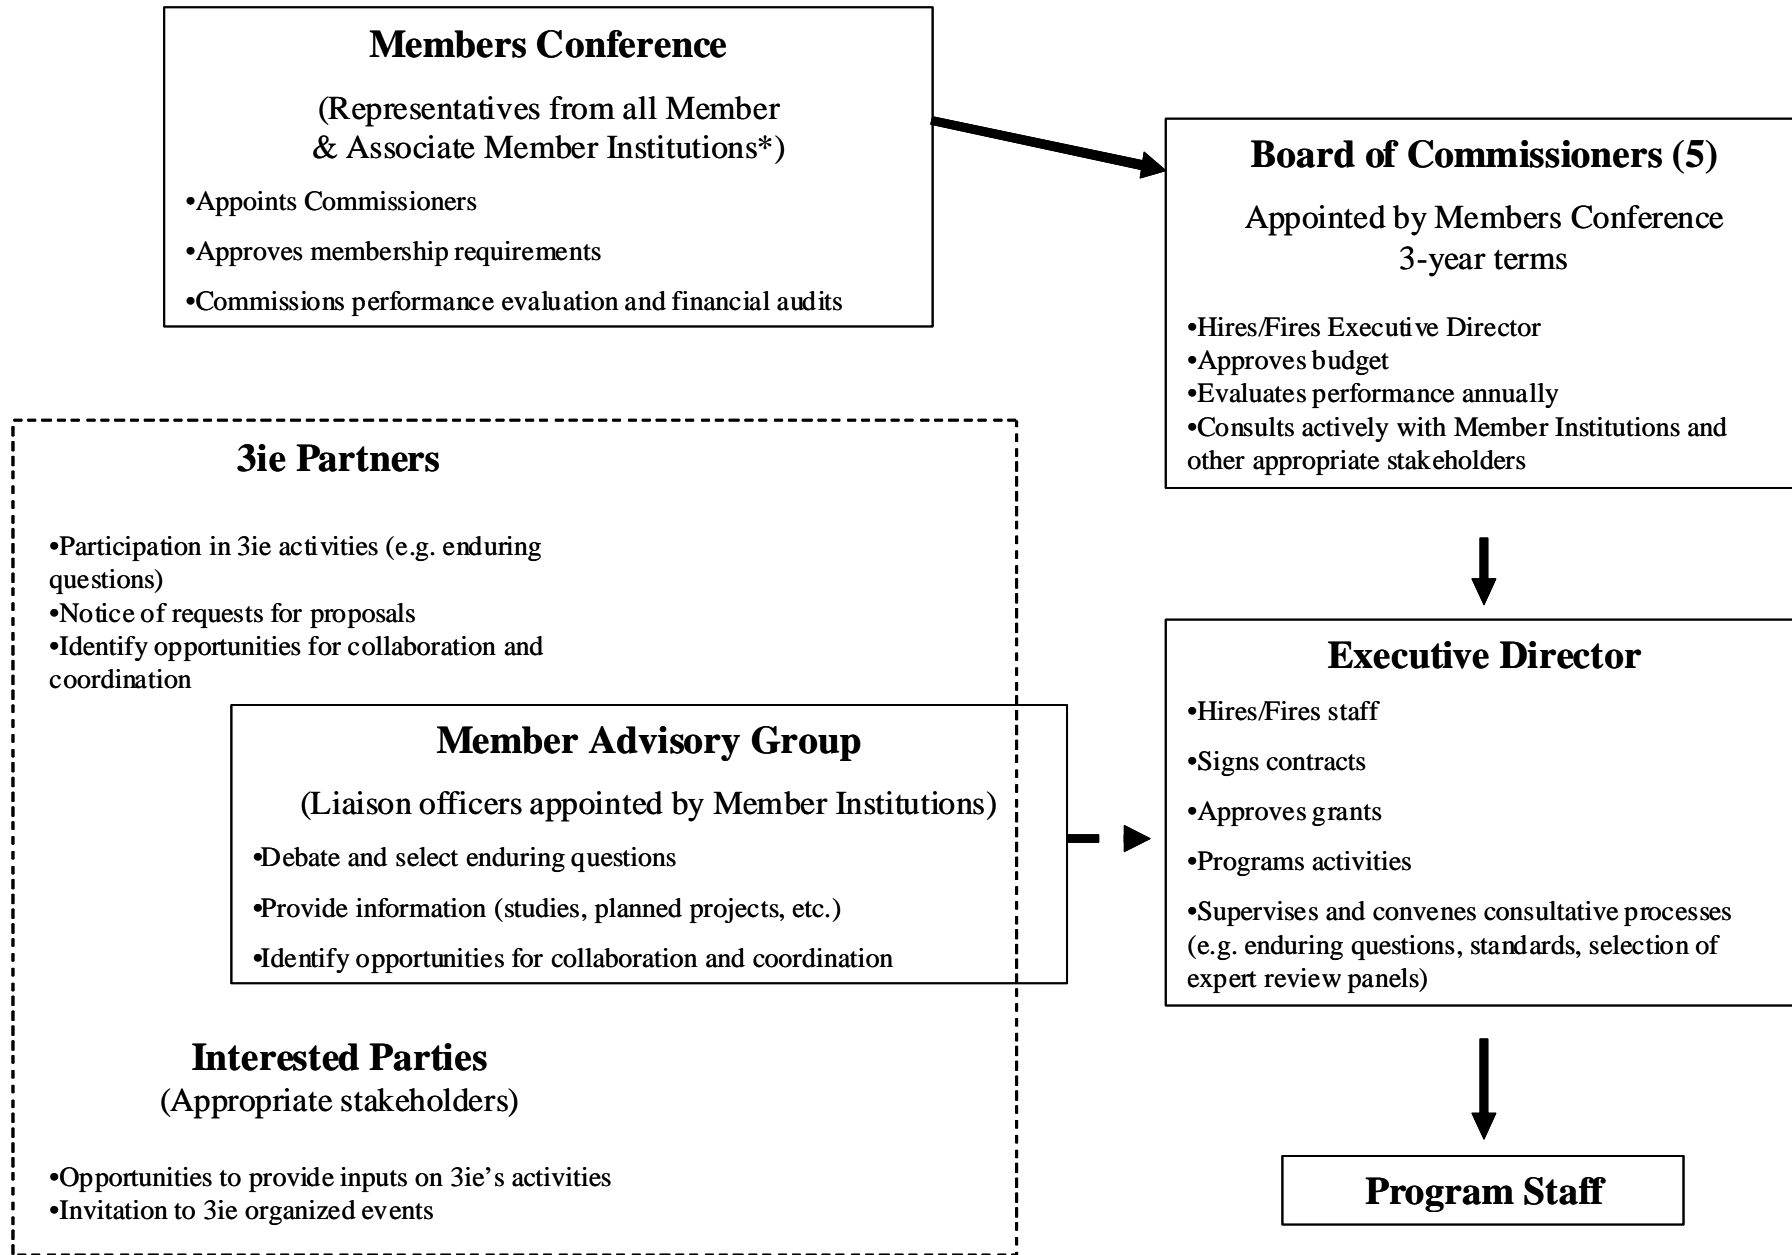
Members Conference

(Representatives from all Member & Associate Member Institutions*)

•Appoints Commissioners

•Approves membership requirements

•Commissions performance evaluation and financial audits

Board of Commissioners (5)

Appointed by Members Conference
3-year terms

•Hires/Fires Executive Director
•Approves budget
•Evaluates performance annually
•Consults actively with Member Institutions and other appropriate stakeholders

3ie Partners

•Participation in 3ie activities (e.g. enduring questions)
•Notice of requests for proposals
•Identify opportunities for collaboration and coordination

Member Advisory Group

(Liaison officers appointed by Member Institutions)

•Debate and select enduring questions

•Provide information (studies, planned projects, etc.)

•Identify opportunities for collaboration and coordination

Interested Parties
(Appropriate stakeholders)

•Opportunities to provide inputs on 3ie's activities
•Invitation to 3ie organized events

Executive Director

•Hires/Fires staff

•Signs contracts

•Approves grants

•Programs activities

•Supervises and convenes consultative processes (e.g. enduring questions, standards, selection of expert review panels)

Program Staff